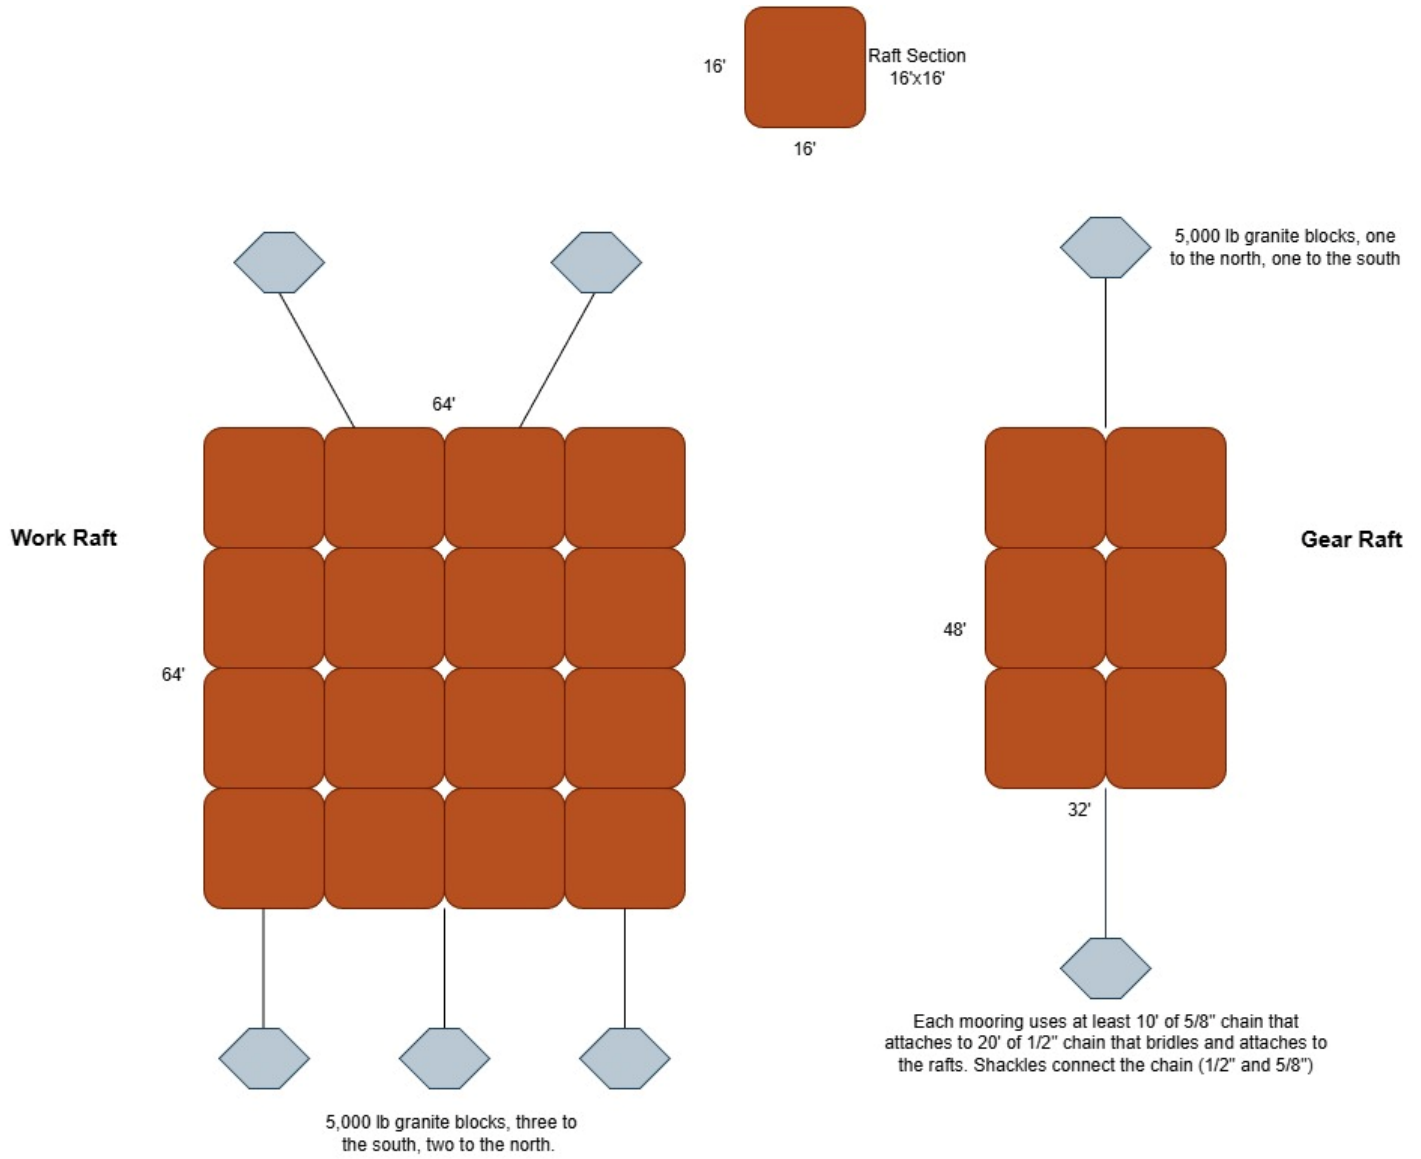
16'

Raft Section
16'x16'

16'

5,000 lb granite blocks, one to the north, one to the south

64'

Work Raft

Gear Raft

48'

64'

32'

Each mooring uses at least 10' of 5/8" chain that attaches to 20' of 1/2" chain that bridles and attaches to the rafts. Shackles connect the chain (1/2" and 5/8")

5,000 lb granite blocks, three to the south, two to the north.